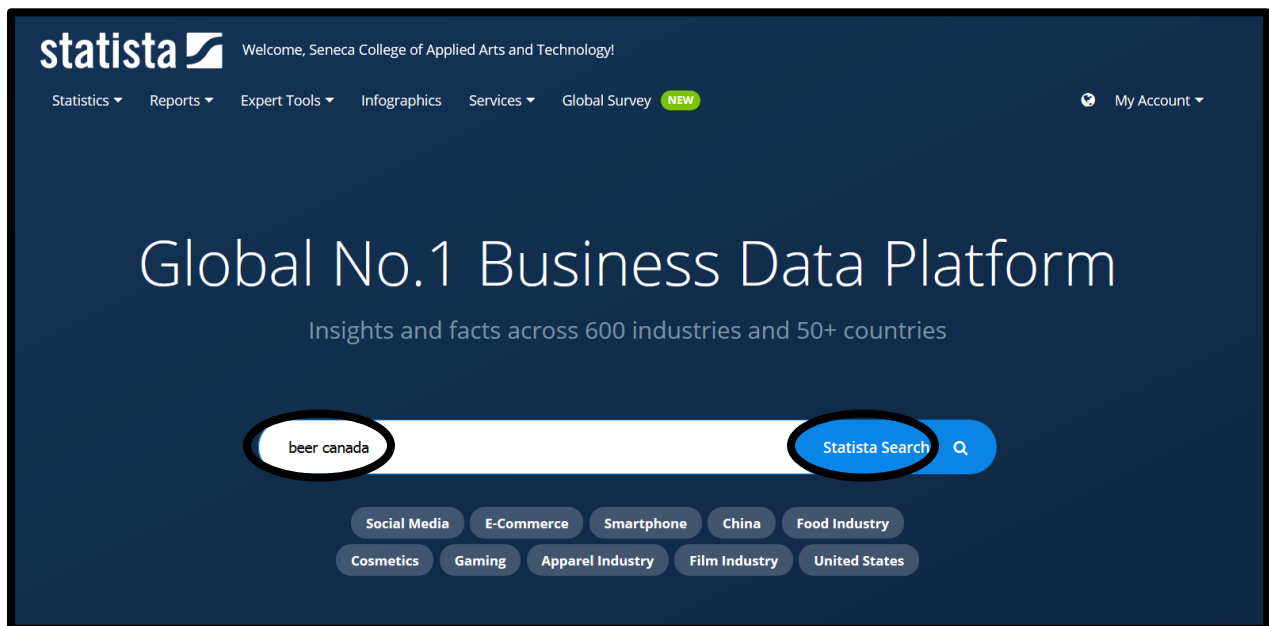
statista

Welcome, Seneca College of Applied Arts and Technology!

Statistics Reports Expert Tools Infographics Services Global Survey NEW

My Account

Global No.1 Business Data Platform

Insights and facts across 600 industries and 50+ countries

beer canada

Statista Search

Social Media E-Commerce Smartphone China Food Industry

Cosmetics Gaming Apparel Industry Film Industry United States